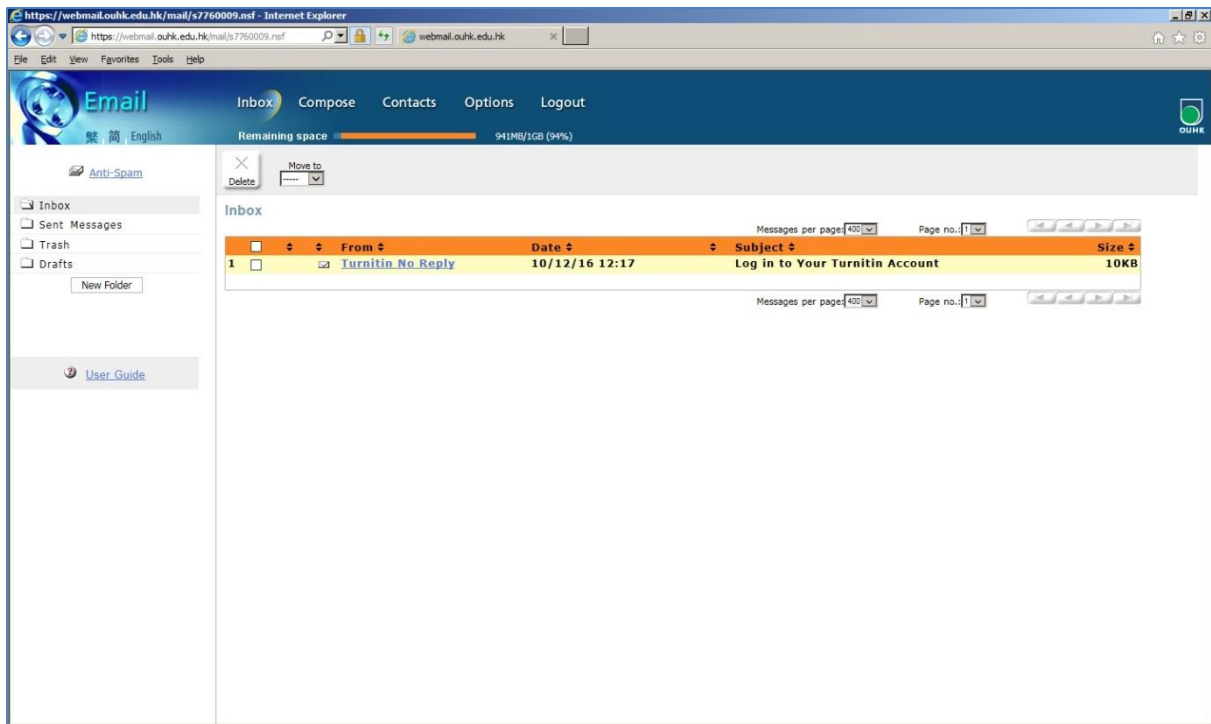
https://webmail.ouhk.edu.hk/mail/s7760009.nsf - Internet Explorer

https://webmail.ouhk.edu.hk/mail/s7760009.nsf

webmail.ouhk.edu.hk

File Edit View Favorites Tools Help

Email

繁 简 English

Inbox Compose Contacts Options Logout

Remaining space 941MB/1GB (94%)

OUHK

Anti-Spam

Delete

Move to

-----

Inbox

Sent Messages

Trash

Drafts

New Folder

User Guide

Inbox

Messages per page: 400 Page no.: 1

| | | | From | Date | | Subject | Size |
|---|---|---|---|---|---|---|---|
| 1 | | | Turnitin No Reply | 10/12/16 12:17 | | Log in to Your Turnitin Account | 10KB |

Messages per page: 400 Page no.: 1